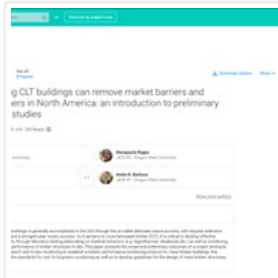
Discover by subject area

g CLT buildings can remove market barriers and
ers in North America: an introduction to preliminary
studies

Download citation

Share

Mariapaola Riggio
Oregon State University

Andre R. Barbosa
Oregon State University

Show more authors

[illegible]